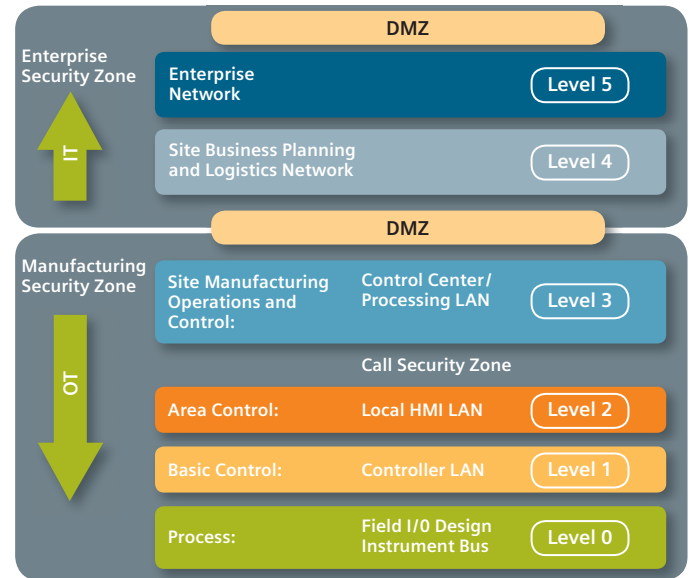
DMZ

Enterprise Security Zone

IT

Enterprise Network

Level 5

Site Business Planning and Logistics Network

Level 4

DMZ

Manufacturing Security Zone

OT

Site Manufacturing Operations and Control:

Control Center/ Processing LAN

Level 3

Call Security Zone

Area Control:

Local HMI LAN

Level 2

Basic Control:

Controller LAN

Level 1

Process:

Field I/0 Design Instrument Bus

Level 0